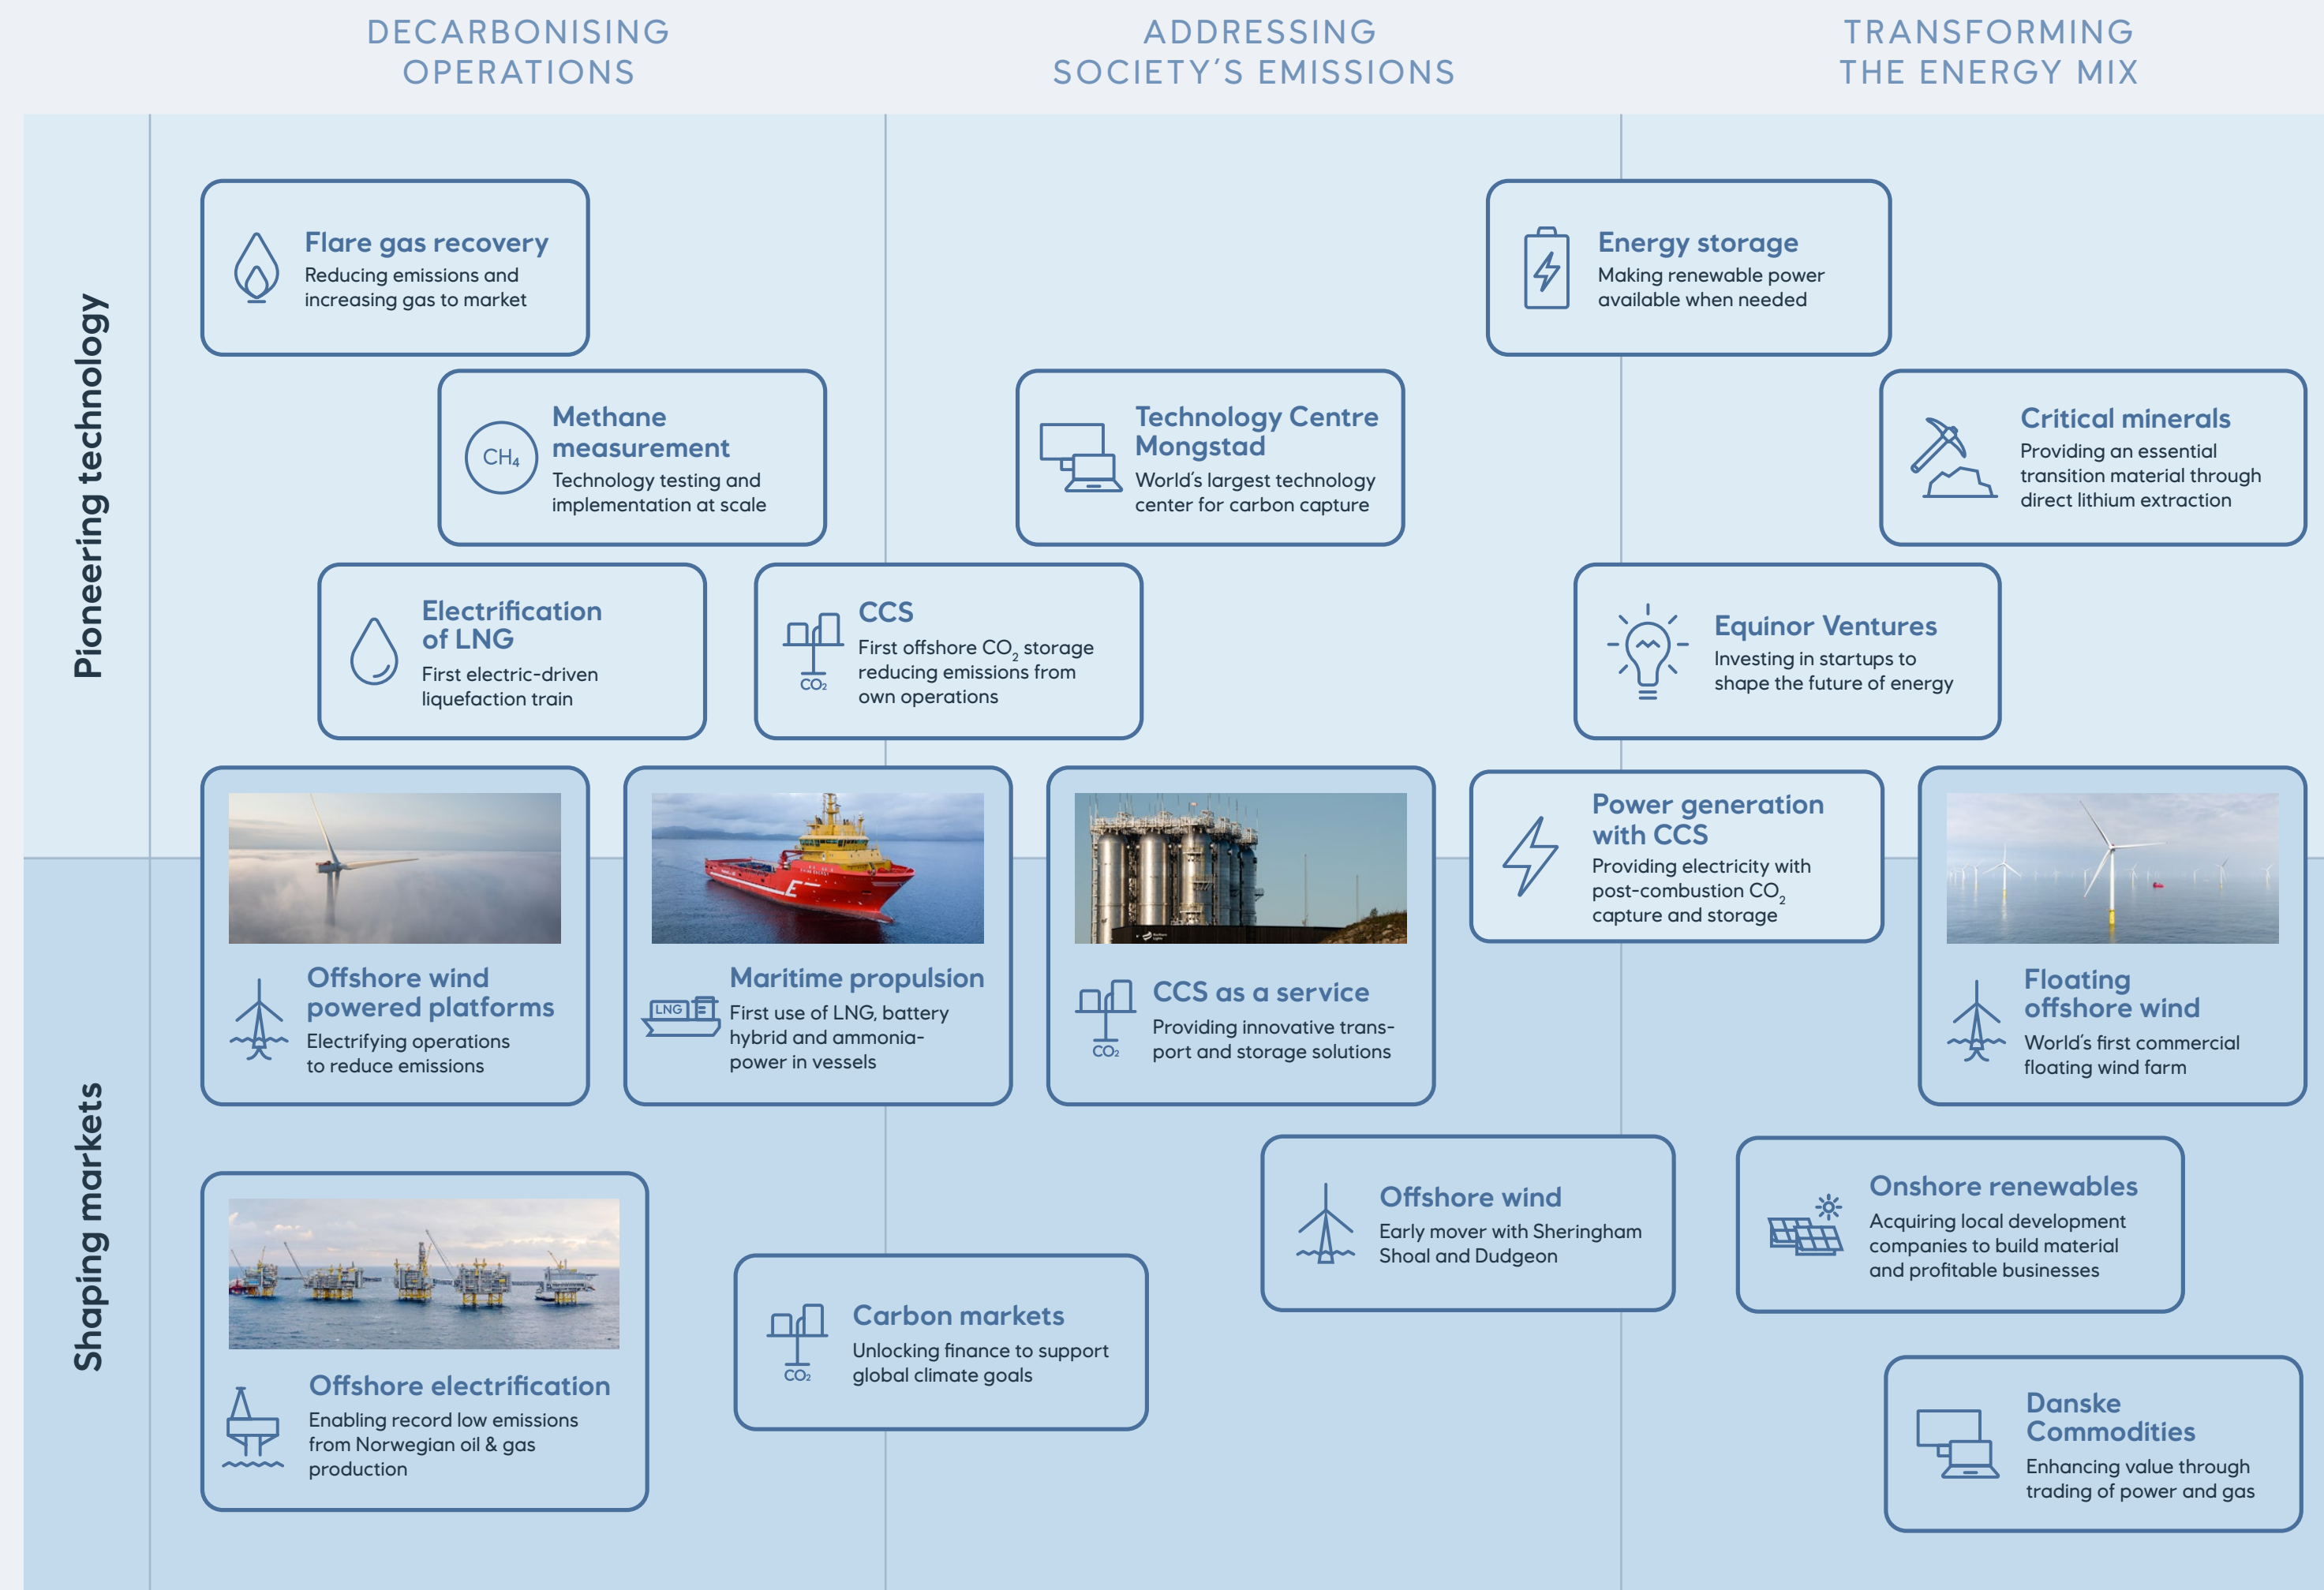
DECARBONISING OPERATIONS

ADDRESSING SOCIETY'S EMISSIONS

TRANSFORMING THE ENERGY MIX

Pioneering technology

Flare gas recovery
Reducing emissions and increasing gas to market

Energy storage
Making renewable power available when needed

$CH_4$
Methane measurement
Technology testing and implementation at scale

Technology Centre Mongstad
World's largest technology center for carbon capture

Critical minerals
Providing an essential transition material through direct lithium extraction

Electrification of LNG
First electric-driven liquefaction train

$CO_2$
CCS
First offshore $CO_2$ storage reducing emissions from own operations

Equinor Ventures
Investing in startups to shape the future of energy

Offshore wind powered platforms
Electrifying operations to reduce emissions

LNG
Maritime propulsion
First use of LNG, battery hybrid and ammonia-power in vessels

$CO_2$
CCS as a service
Providing innovative transport and storage solutions

Power generation with CCS
Providing electricity with post-combustion $CO_2$ capture and storage

Floating offshore wind
World's first commercial floating wind farm

Shaping markets

Offshore electrification
Enabling record low emissions from Norwegian oil & gas production

$CO_2$
Carbon markets
Unlocking finance to support global climate goals

Offshore wind
Early mover with Sheringham Shoal and Dudgeon

Onshore renewables
Acquiring local development companies to build material and profitable businesses

Danske Commodities
Enhancing value through trading of power and gas